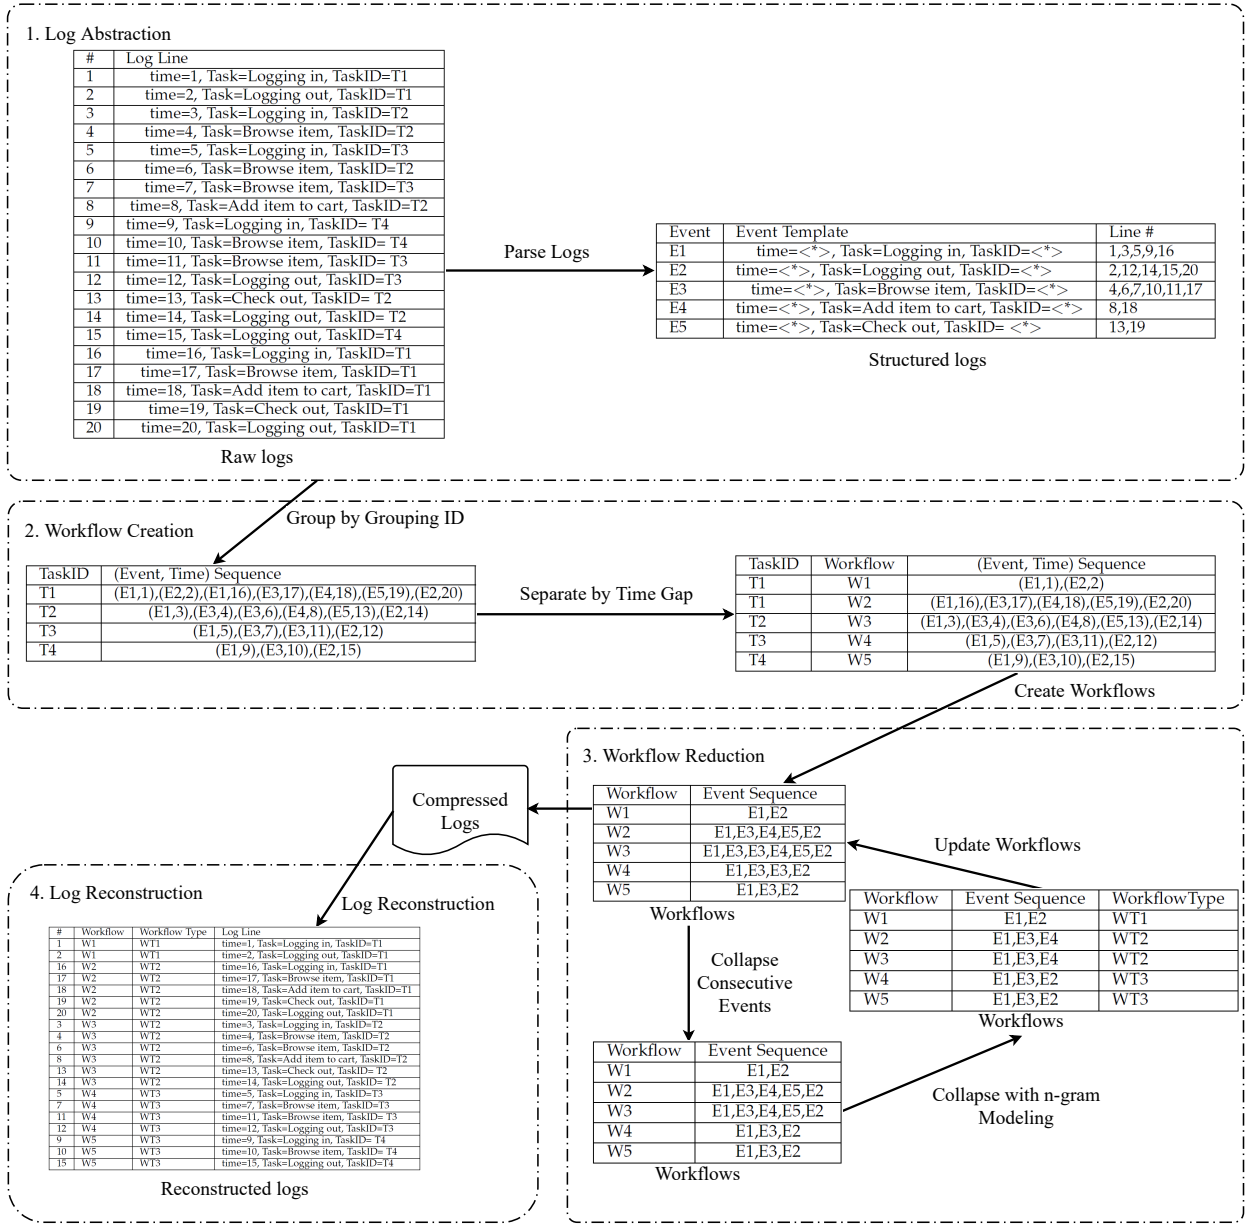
1. Log Abstraction

| # | Log Line |
|---|---|
| 1 | time=1, Task=Logging in, TaskID=T1 |
| 2 | time=2, Task=Logging out, TaskID=T1 |
| 3 | time=3, Task=Logging in, TaskID=T2 |
| 4 | time=4, Task=Browse item, TaskID=T2 |
| 5 | time=5, Task=Logging in, TaskID=T3 |
| 6 | time=6, Task=Browse item, TaskID=T2 |
| 7 | time=7, Task=Browse item, TaskID=T3 |
| 8 | time=8, Task=Add item to cart, TaskID=T2 |
| 9 | time=9, Task=Logging in, TaskID= T4 |
| 10 | time=10, Task=Browse item, TaskID= T4 |
| 11 | time=11, Task=Browse item, TaskID= T3 |
| 12 | time=12, Task=Logging out, TaskID=T3 |
| 13 | time=13, Task=Check out, TaskID= T2 |
| 14 | time=14, Task=Logging out, TaskID= T2 |
| 15 | time=15, Task=Logging out, TaskID=T4 |
| 16 | time=16, Task=Logging in, TaskID=T1 |
| 17 | time=17, Task=Browse item, TaskID=T1 |
| 18 | time=18, Task=Add item to cart, TaskID=T1 |
| 19 | time=19, Task=Check out, TaskID=T1 |
| 20 | time=20, Task=Logging out, TaskID=T1 |

Raw logs

Parse Logs

| Event | Event Template | Line # |
|---|---|---|
| E1 | time=<\*>, Task=Logging in, TaskID=<\*> | 1,3,5,9,16 |
| E2 | time=<\*>, Task=Logging out, TaskID=<\*> | 2,12,14,15,20 |
| E3 | time=<\*>, Task=Browse item, TaskID=<\*> | 4,6,7,10,11,17 |
| E4 | time=<\*>, Task=Add item to cart, TaskID=<\*> | 8,18 |
| E5 | time=<\*>, Task=Check out, TaskID= <\*> | 13,19 |

Structured logs

Group by Grouping ID

2. Workflow Creation

| TaskID | (Event, Time) Sequence |
|---|---|
| T1 | (E1,1),(E2,2),(E1,16),(E3,17),(E4,18),(E5,19),(E2,20) |
| T2 | (E1,3),(E3,4),(E3,6),(E4,8),(E5,13),(E2,14) |
| T3 | (E1,5),(E3,7),(E3,11),(E2,12) |
| T4 | (E1,9),(E3,10),(E2,15) |

Separate by Time Gap

| TaskID | Workflow | (Event, Time) Sequence |
|---|---|---|
| T1 | W1 | (E1,1),(E2,2) |
| T1 | W2 | (E1,16),(E3,17),(E4,18),(E5,19),(E2,20) |
| T2 | W3 | (E1,3),(E3,4),(E3,6),(E4,8),(E5,13),(E2,14) |
| T3 | W4 | (E1,5),(E3,7),(E3,11),(E2,12) |
| T4 | W5 | (E1,9),(E3,10),(E2,15) |

Create Workflows

3. Workflow Reduction

Compressed Logs

| Workflow | Event Sequence |
|---|---|
| W1 | E1,E2 |
| W2 | E1,E3,E4,E5,E2 |
| W3 | E1,E3,E3,E4,E5,E2 |
| W4 | E1,E3,E3,E2 |
| W5 | E1,E3,E2 |

Workflows

Update Workflows

| Workflow | Event Sequence | WorkflowType |
|---|---|---|
| W1 | E1,E2 | WT1 |
| W2 | E1,E3,E4 | WT2 |
| W3 | E1,E3,E4 | WT2 |
| W4 | E1,E3,E2 | WT3 |
| W5 | E1,E3,E2 | WT3 |

Workflows

Collapse Consecutive Events

| Workflow | Event Sequence |
|---|---|
| W1 | E1,E2 |
| W2 | E1,E3,E4,E5,E2 |
| W3 | E1,E3,E4,E5,E2 |
| W4 | E1,E3,E2 |
| W5 | E1,E3,E2 |

Workflows

Collapse with n-gram Modeling

4. Log Reconstruction

Log Reconstruction

| # | Workflow | Workflow Type | Log Line |
|---|---|---|---|
| 1 | W1 | WT1 | time=1, Task=Logging in, TaskID=T1 |
| 2 | W1 | WT1 | time=2, Task=Logging out, TaskID=T1 |
| 16 | W2 | WT2 | time=16, Task=Logging in, TaskID=T1 |
| 17 | W2 | WT2 | time=17, Task=Browse item, TaskID=T1 |
| 18 | W2 | WT2 | time=18, Task=Add item to cart, TaskID=T1 |
| 19 | W2 | WT2 | time=19, Task=Check out, TaskID=T1 |
| 20 | W2 | WT2 | time=20, Task=Logging out, TaskID=T1 |
| 3 | W3 | WT2 | time=3, Task=Logging in, TaskID=T2 |
| 4 | W3 | WT2 | time=4, Task=Browse item, TaskID=T2 |
| 6 | W3 | WT2 | time=6, Task=Browse item, TaskID=T2 |
| 8 | W3 | WT2 | time=8, Task=Add item to cart, TaskID=T2 |
| 13 | W3 | WT2 | time=13, Task=Check out, TaskID= T2 |
| 14 | W3 | WT2 | time=14, Task=Logging out, TaskID= T2 |
| 5 | W4 | WT3 | time=5, Task=Logging in, TaskID=T3 |
| 7 | W4 | WT3 | time=7, Task=Browse item, TaskID=T3 |
| 11 | W4 | WT3 | time=11, Task=Browse item, TaskID= T3 |
| 12 | W4 | WT3 | time=12, Task=Logging out, TaskID=T3 |
| 9 | W5 | WT3 | time=9, Task=Logging in, TaskID= T4 |
| 10 | W5 | WT3 | time=10, Task=Browse item, TaskID= T4 |
| 15 | W5 | WT3 | time=15, Task=Logging out, TaskID=T4 |

Reconstructed logs